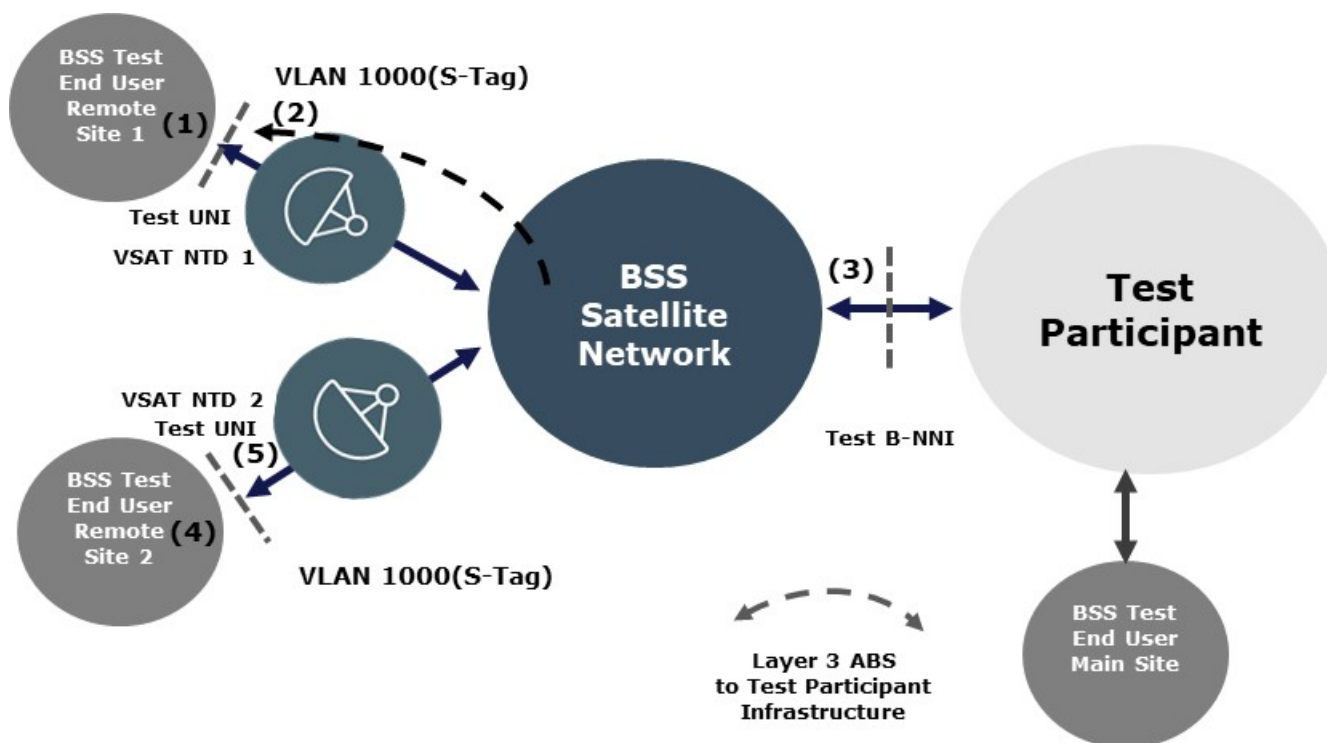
BSS Test End User Remote Site 1

(1)

VLAN 1000(S-Tag)

(2)

Test UNI

VSAT NTD 1

BSS Satellite Network

(3)

Test Participant

VSAT NTD 2

Test UNI

(5)

BSS Test End User Remote Site 2

(4)

Test B-NNI

VLAN 1000(S-Tag)

Layer 3 ABS to Test Participant Infrastructure

BSS Test End User Main Site